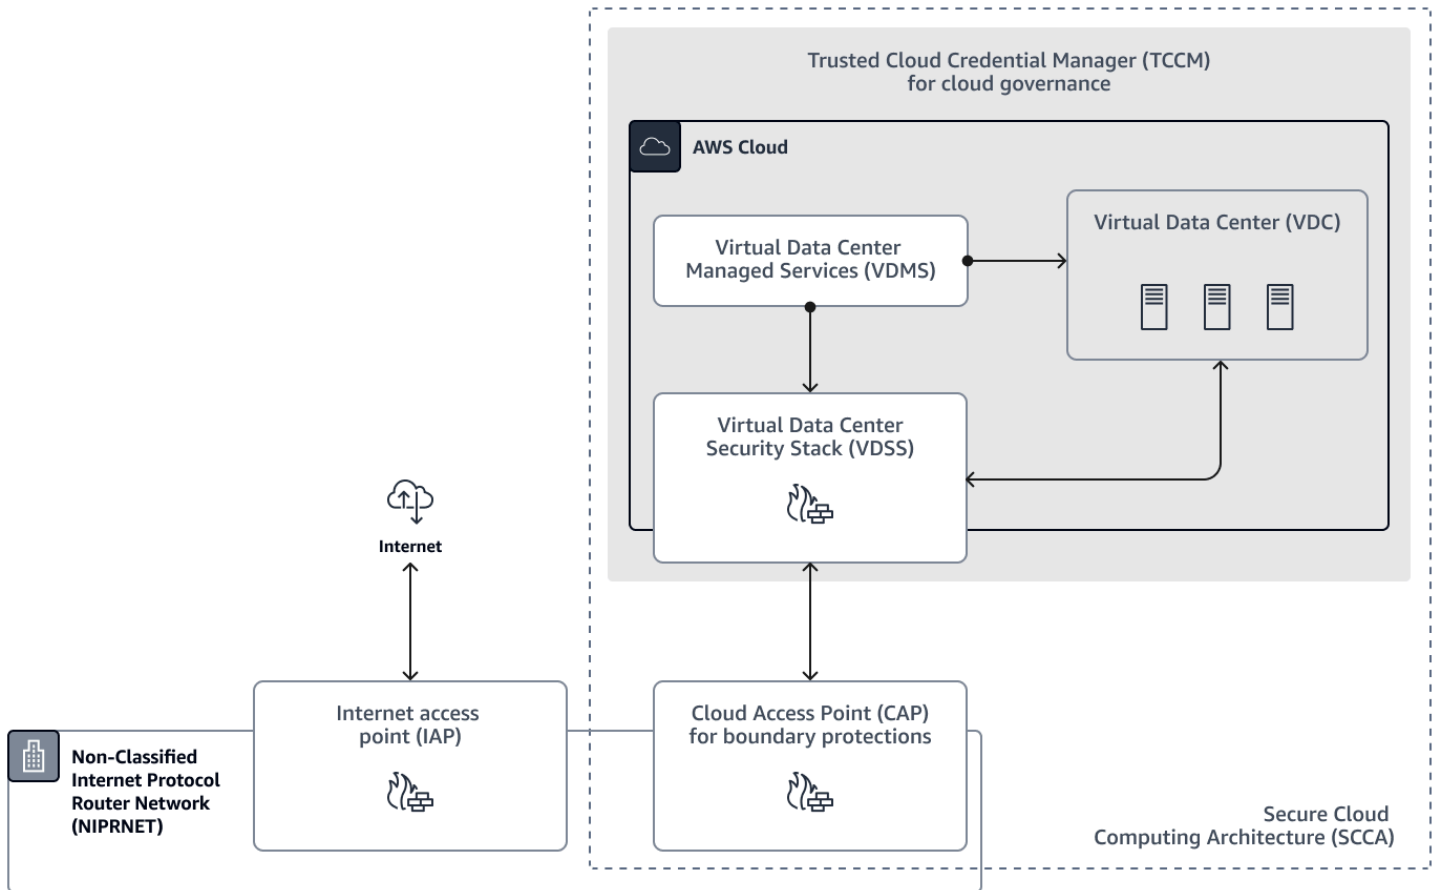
Trusted Cloud Credential Manager (TCCM) for cloud governance

AWS Cloud

Virtual Data Center Managed Services (VDMS)

Virtual Data Center (VDC)

Virtual Data Center Security Stack (VDSS)

Internet

Internet access point (IAP)

Cloud Access Point (CAP) for boundary protections

Non-Classified Internet Protocol Router Network (NIPRNET)

Secure Cloud Computing Architecture (SCCA)